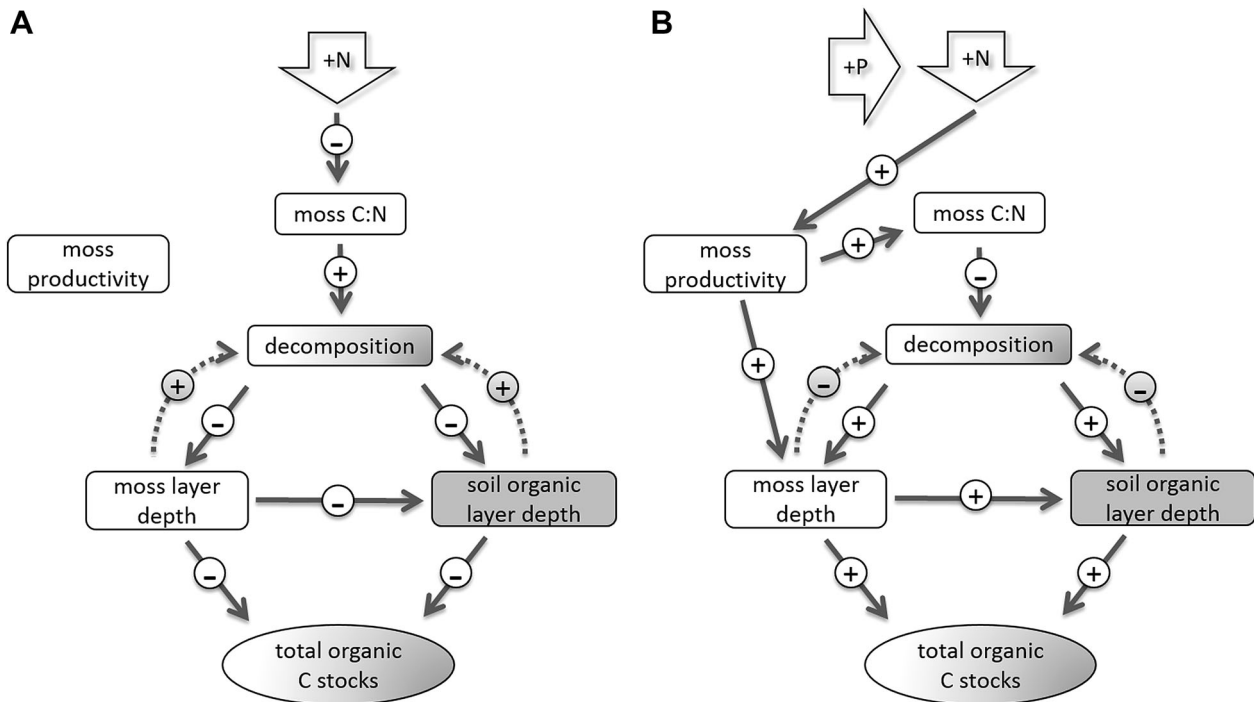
A

+N

-

moss C:N

moss productivity

+

decomposition

+

-

-

+

moss layer depth

-

soil organic layer depth

-

-

total organic C stocks

B

+P

+N

+

moss C:N

moss productivity

+

-

decomposition

+

-

+

+

-

moss layer depth

+

soil organic layer depth

+

+

total organic C stocks